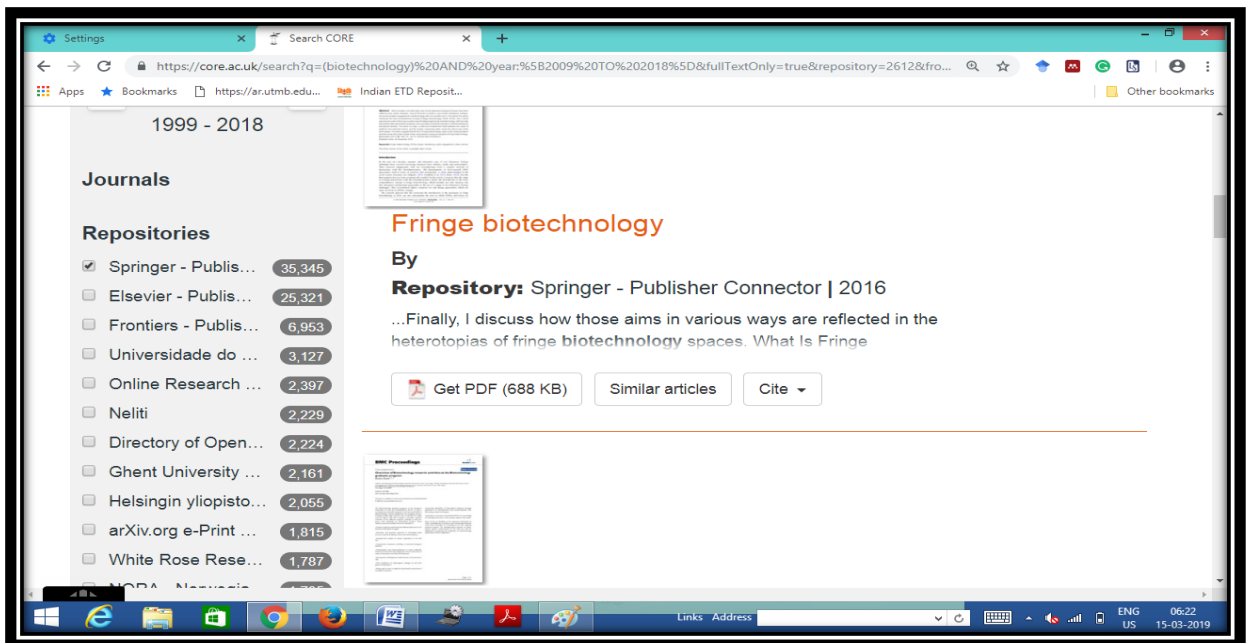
Settings
Search CORE
https://core.ac.uk/search?q=(biotechnology)%20AND%20year:%5B2009%20TO%202018%5D&fullTextOnly=true&repository=2612&fro...
Apps Bookmarks https://ar.utmb.edu... Indian ETD Reposit... Other bookmarks

1999 - 2018

Journals

Repositories

Springer - Publis... 35,345
Elsevier - Publis... 25,321
Frontiers - Publis... 6,953
Universidade do ... 3,127
Online Research ... 2,397
Neliti 2,229
Directory of Open... 2,224
Ghent University ... 2,161
Helsingin yliopisto... 2,055
arXiv.org e-Print ... 1,815
White Rose Rese... 1,787
NORA - Norwegia... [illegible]

Fringe biotechnology

By

Repository: Springer - Publisher Connector | 2016

...Finally, I discuss how those aims in various ways are reflected in the heterotopias of fringe biotechnology spaces. What Is Fringe

Get PDF (688 KB)
Similar articles
Cite

BMC Proceedings

Links Address
ENG US
06:22
15-03-2019